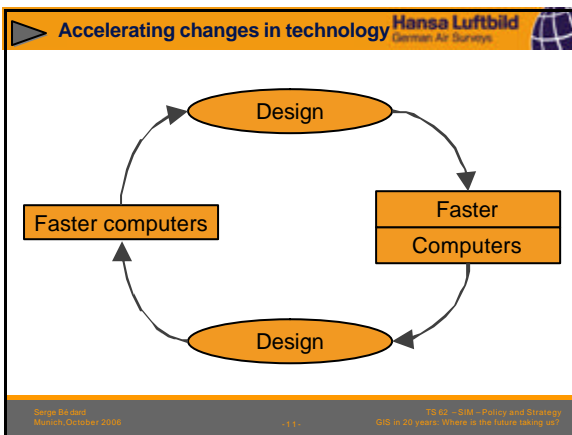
Accelerating changes in technology

Hansa Luftbild
German Air Surveys

Design

Faster
Computers

Design

Faster computers

Serge Bédard
Munich, October 2006

- 11 -

TS 62 – SIM – Policy and Strategy
GIS in 20 years: Where is the future taking us?